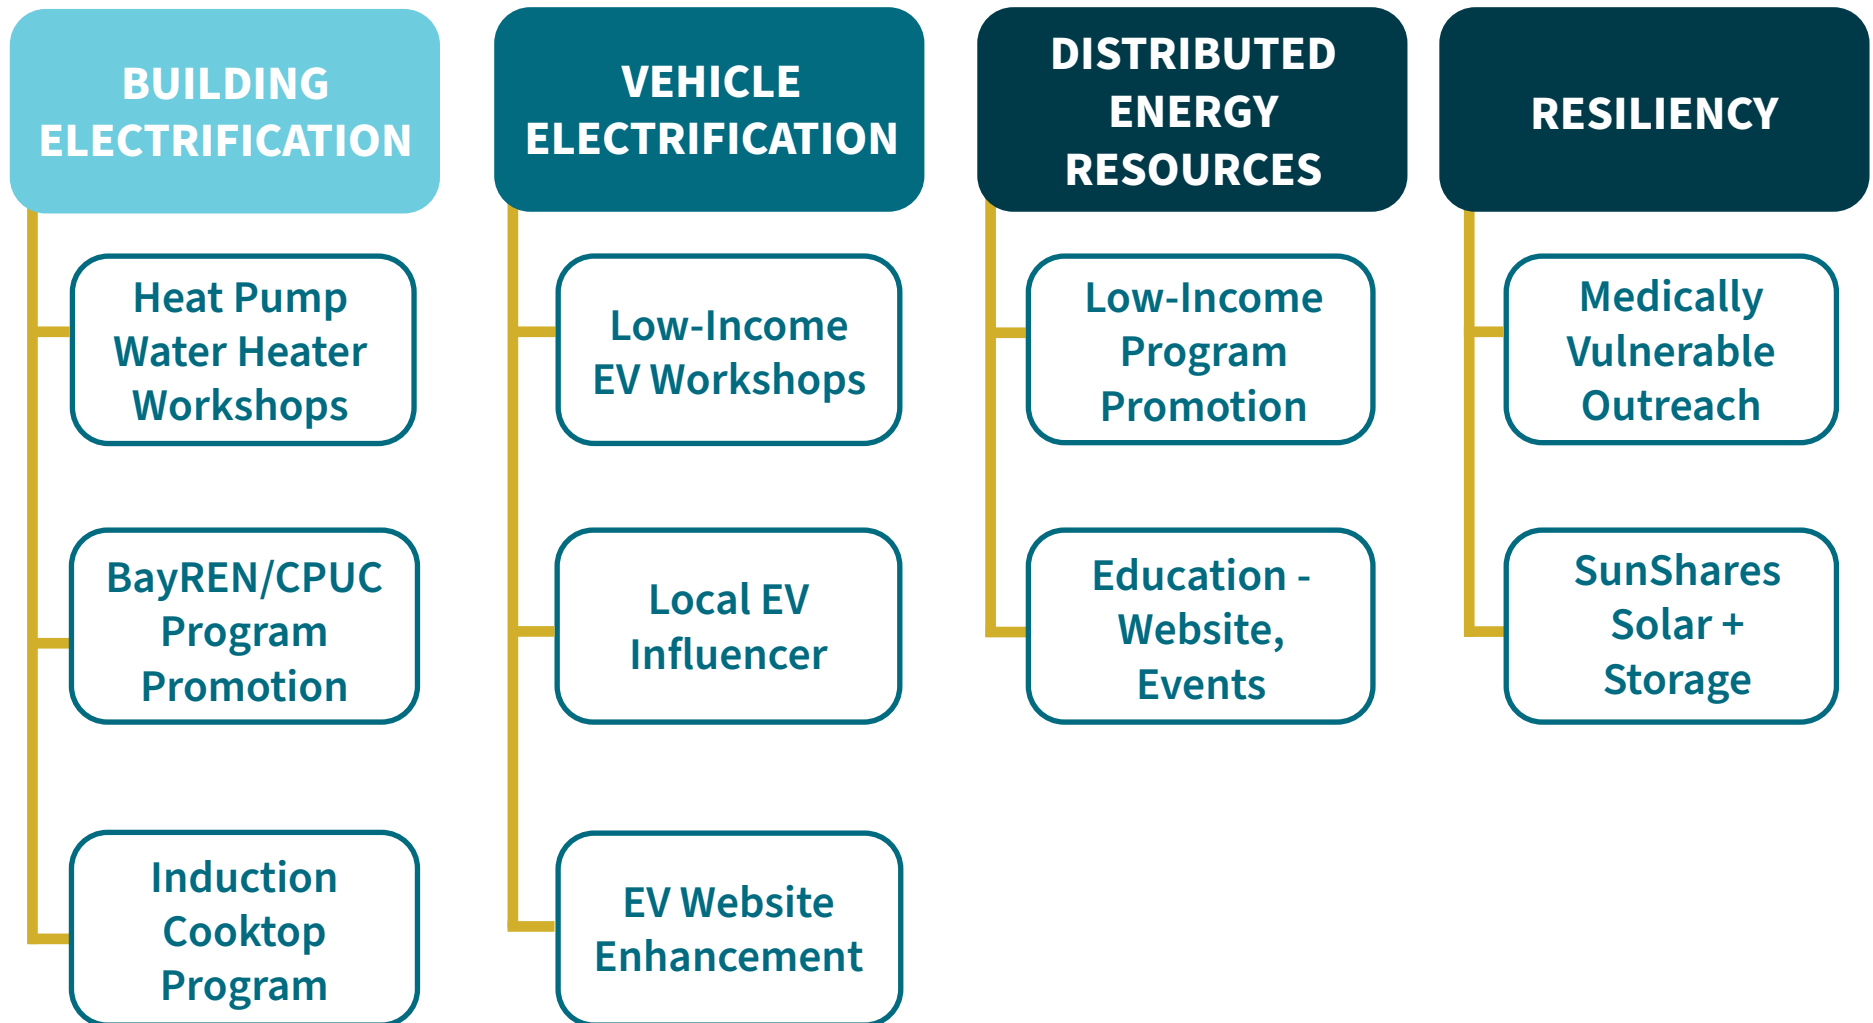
BUILDING ELECTRIFICATION

Heat Pump Water Heater Workshops

BayREN/CPUC Program Promotion

Induction Cooktop Program

VEHICLE ELECTRIFICATION

Low-Income EV Workshops

Local EV Influencer

EV Website Enhancement

DISTRIBUTED ENERGY RESOURCES

Low-Income Program Promotion

Education - Website, Events

RESILIENCY

Medically Vulnerable Outreach

SunShares Solar + Storage